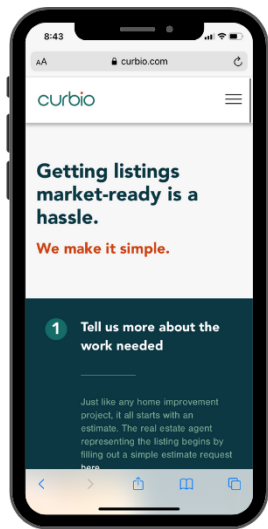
8:43

AA curbio.com

curbio

Getting listings market-ready is a hassle.

We make it simple.

1 Tell us more about the work needed

Just like any home improvement project, it all starts with an estimate. The real estate agent representing the listing begins by filling out a simple estimate request here.